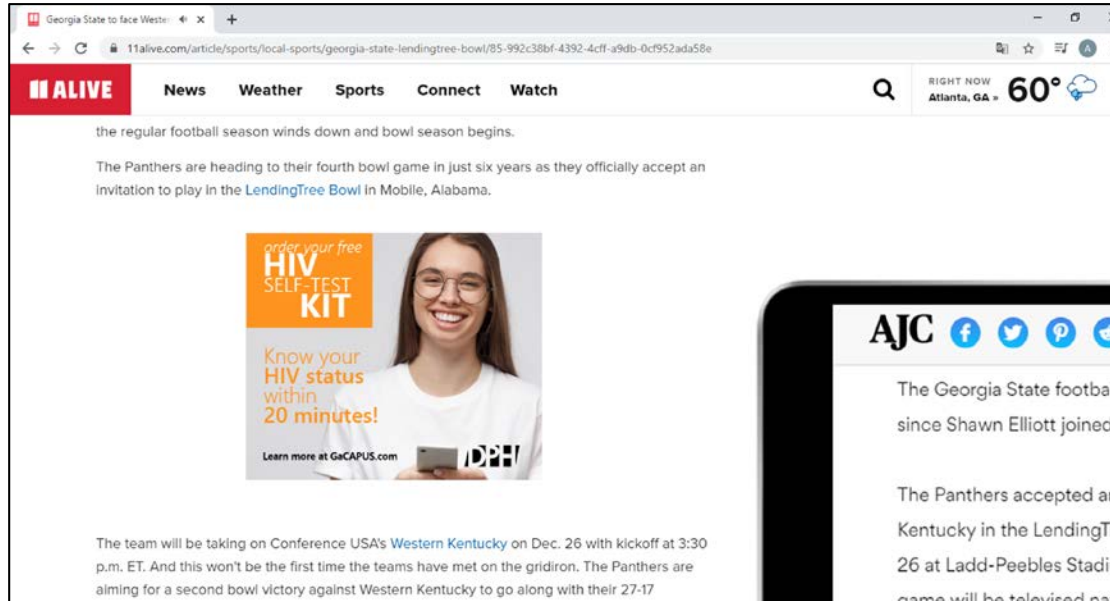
Georgia State to face Wester

11alive.com/article/sports/local-sports/georgia-state-lendingtree-bowl/85-992c38bf-4392-4cff-a9db-0cf952ada58e

11 ALIVE News Weather Sports Connect Watch

RIGHT NOW Atlanta, GA » 60°

the regular football season winds down and bowl season begins.

The Panthers are heading to their fourth bowl game in just six years as they officially accept an invitation to play in the LendingTree Bowl in Mobile, Alabama.

order your free HIV SELF-TEST KIT

Know your HIV status within 20 minutes!

Learn more at GaCAPUS.com

DPH

The team will be taking on Conference USA's Western Kentucky on Dec. 26 with kickoff at 3:30 p.m. ET. And this won't be the first time the teams have met on the gridiron. The Panthers are aiming for a second bowl victory against Western Kentucky to go along with their 27-17

AJC

The Georgia State footba

since Shawn Elliott joinec

The Panthers accepted a

Kentucky in the LendingT

26 at Ladd-Peebles Stadi

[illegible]